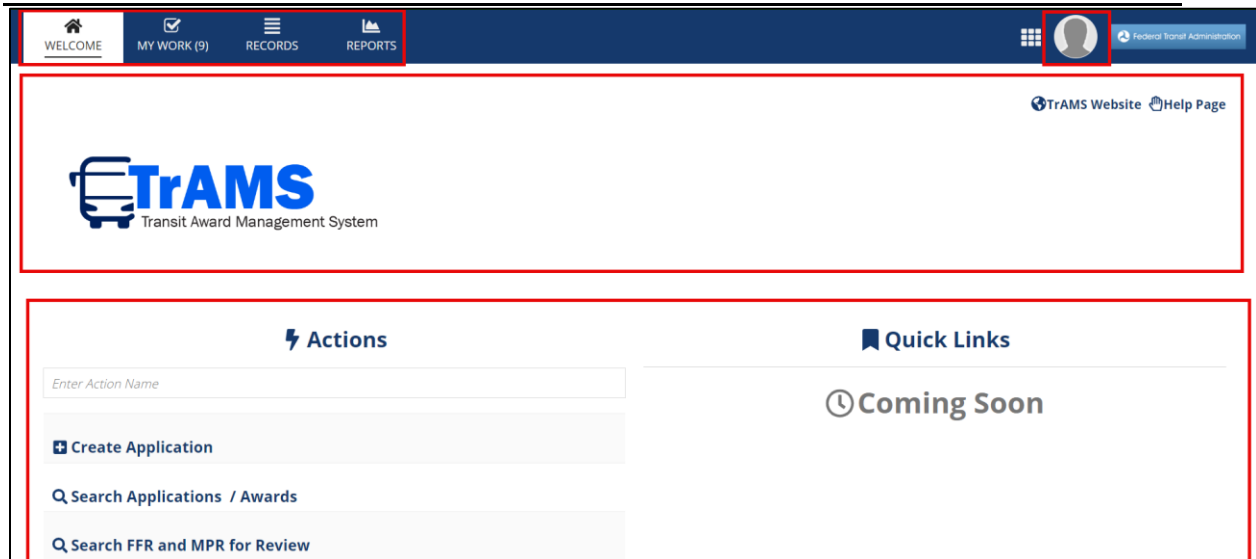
WELCOME MY WORK (9) RECORDS REPORTS

Federal Transit Administration

TrAMS Website Help Page

TrAMS
Transit Award Management System

Actions

Enter Action Name

Create Application

Search Applications / Awards

Search FFR and MPR for Review

Quick Links

Coming Soon